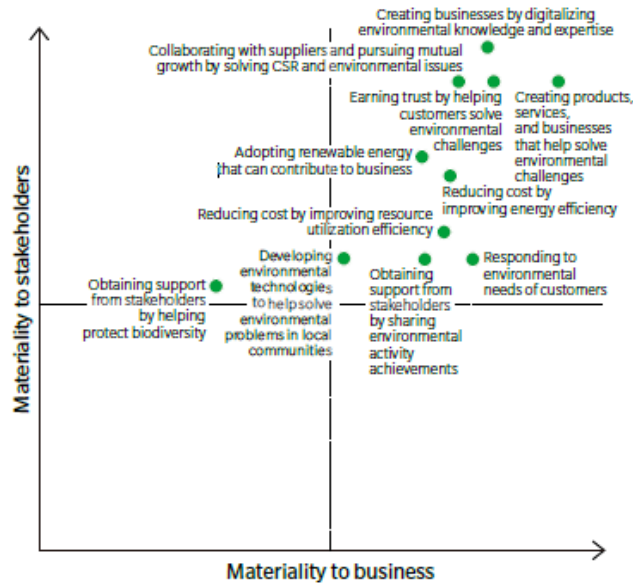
Creating businesses by digitalizing environmental knowledge and expertise

Collaborating with suppliers and pursuing mutual growth by solving CSR and environmental issues

Earning trust by helping customers solve environmental challenges

Creating products, services, and businesses that help solve environmental challenges

Adopting renewable energy that can contribute to business

Reducing cost by improving energy efficiency

Reducing cost by improving resource utilization efficiency

Developing environmental technologies to help solve environmental problems in local communities

Responding to environmental needs of customers

Obtaining support from stakeholders by helping protect biodiversity

Obtaining support from stakeholders by sharing environmental activity achievements

Materiality to stakeholders

Materiality to business